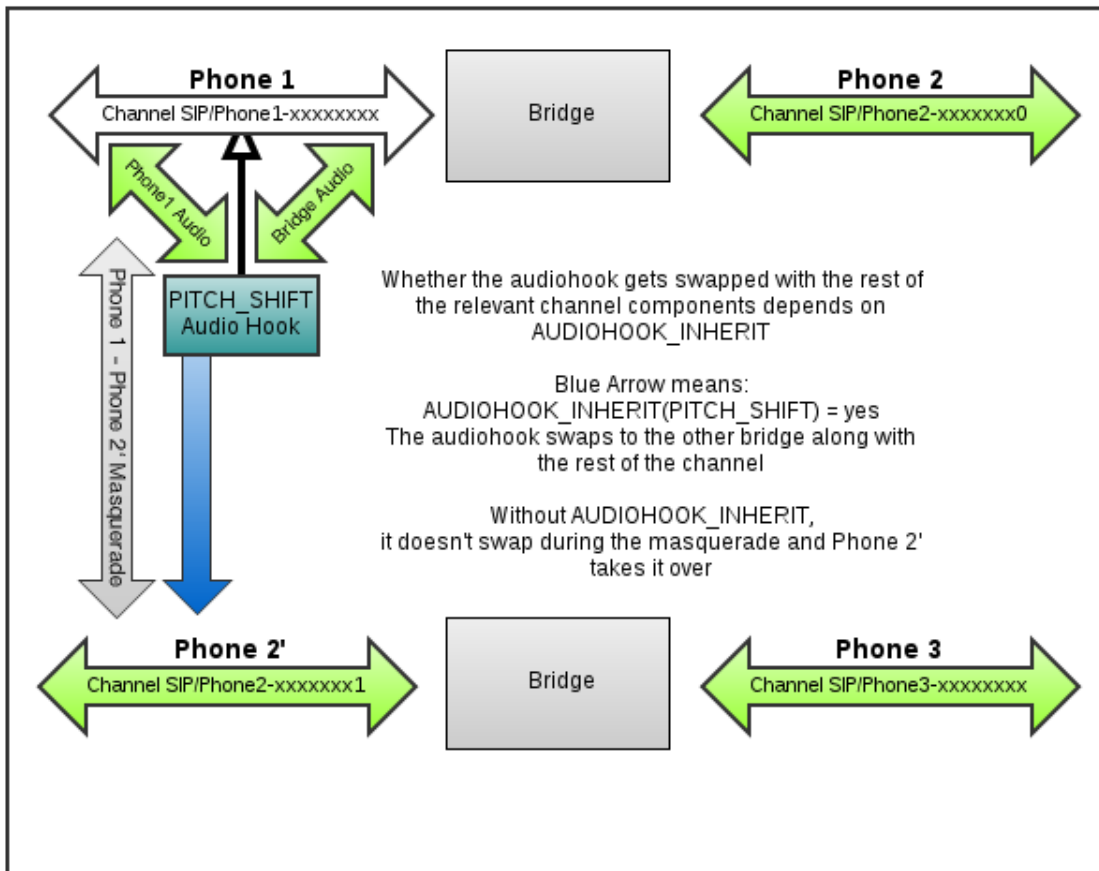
Phone 1
Channel SIP/Phone1-xxxxxxxx

Bridge

Phone 2
Channel SIP/Phone2-xxxxxxx0

Phone1 Audio

Bridge Audio

Phone 1 - Phone 2' Masquerade

PITCH_SHIFT Audio Hook

Whether the audiohook gets swapped with the rest of the relevant channel components depends on AUDIOHOOK_INHERIT

Blue Arrow means:
AUDIOHOOK_INHERIT(PITCH_SHIFT) = yes
The audiohook swaps to the other bridge along with the rest of the channel

Without AUDIOHOOK_INHERIT,
it doesn't swap during the masquerade and Phone 2' takes it over

Phone 2'
Channel SIP/Phone2-xxxxxxx1

Bridge

Phone 3
Channel SIP/Phone3-xxxxxxxx